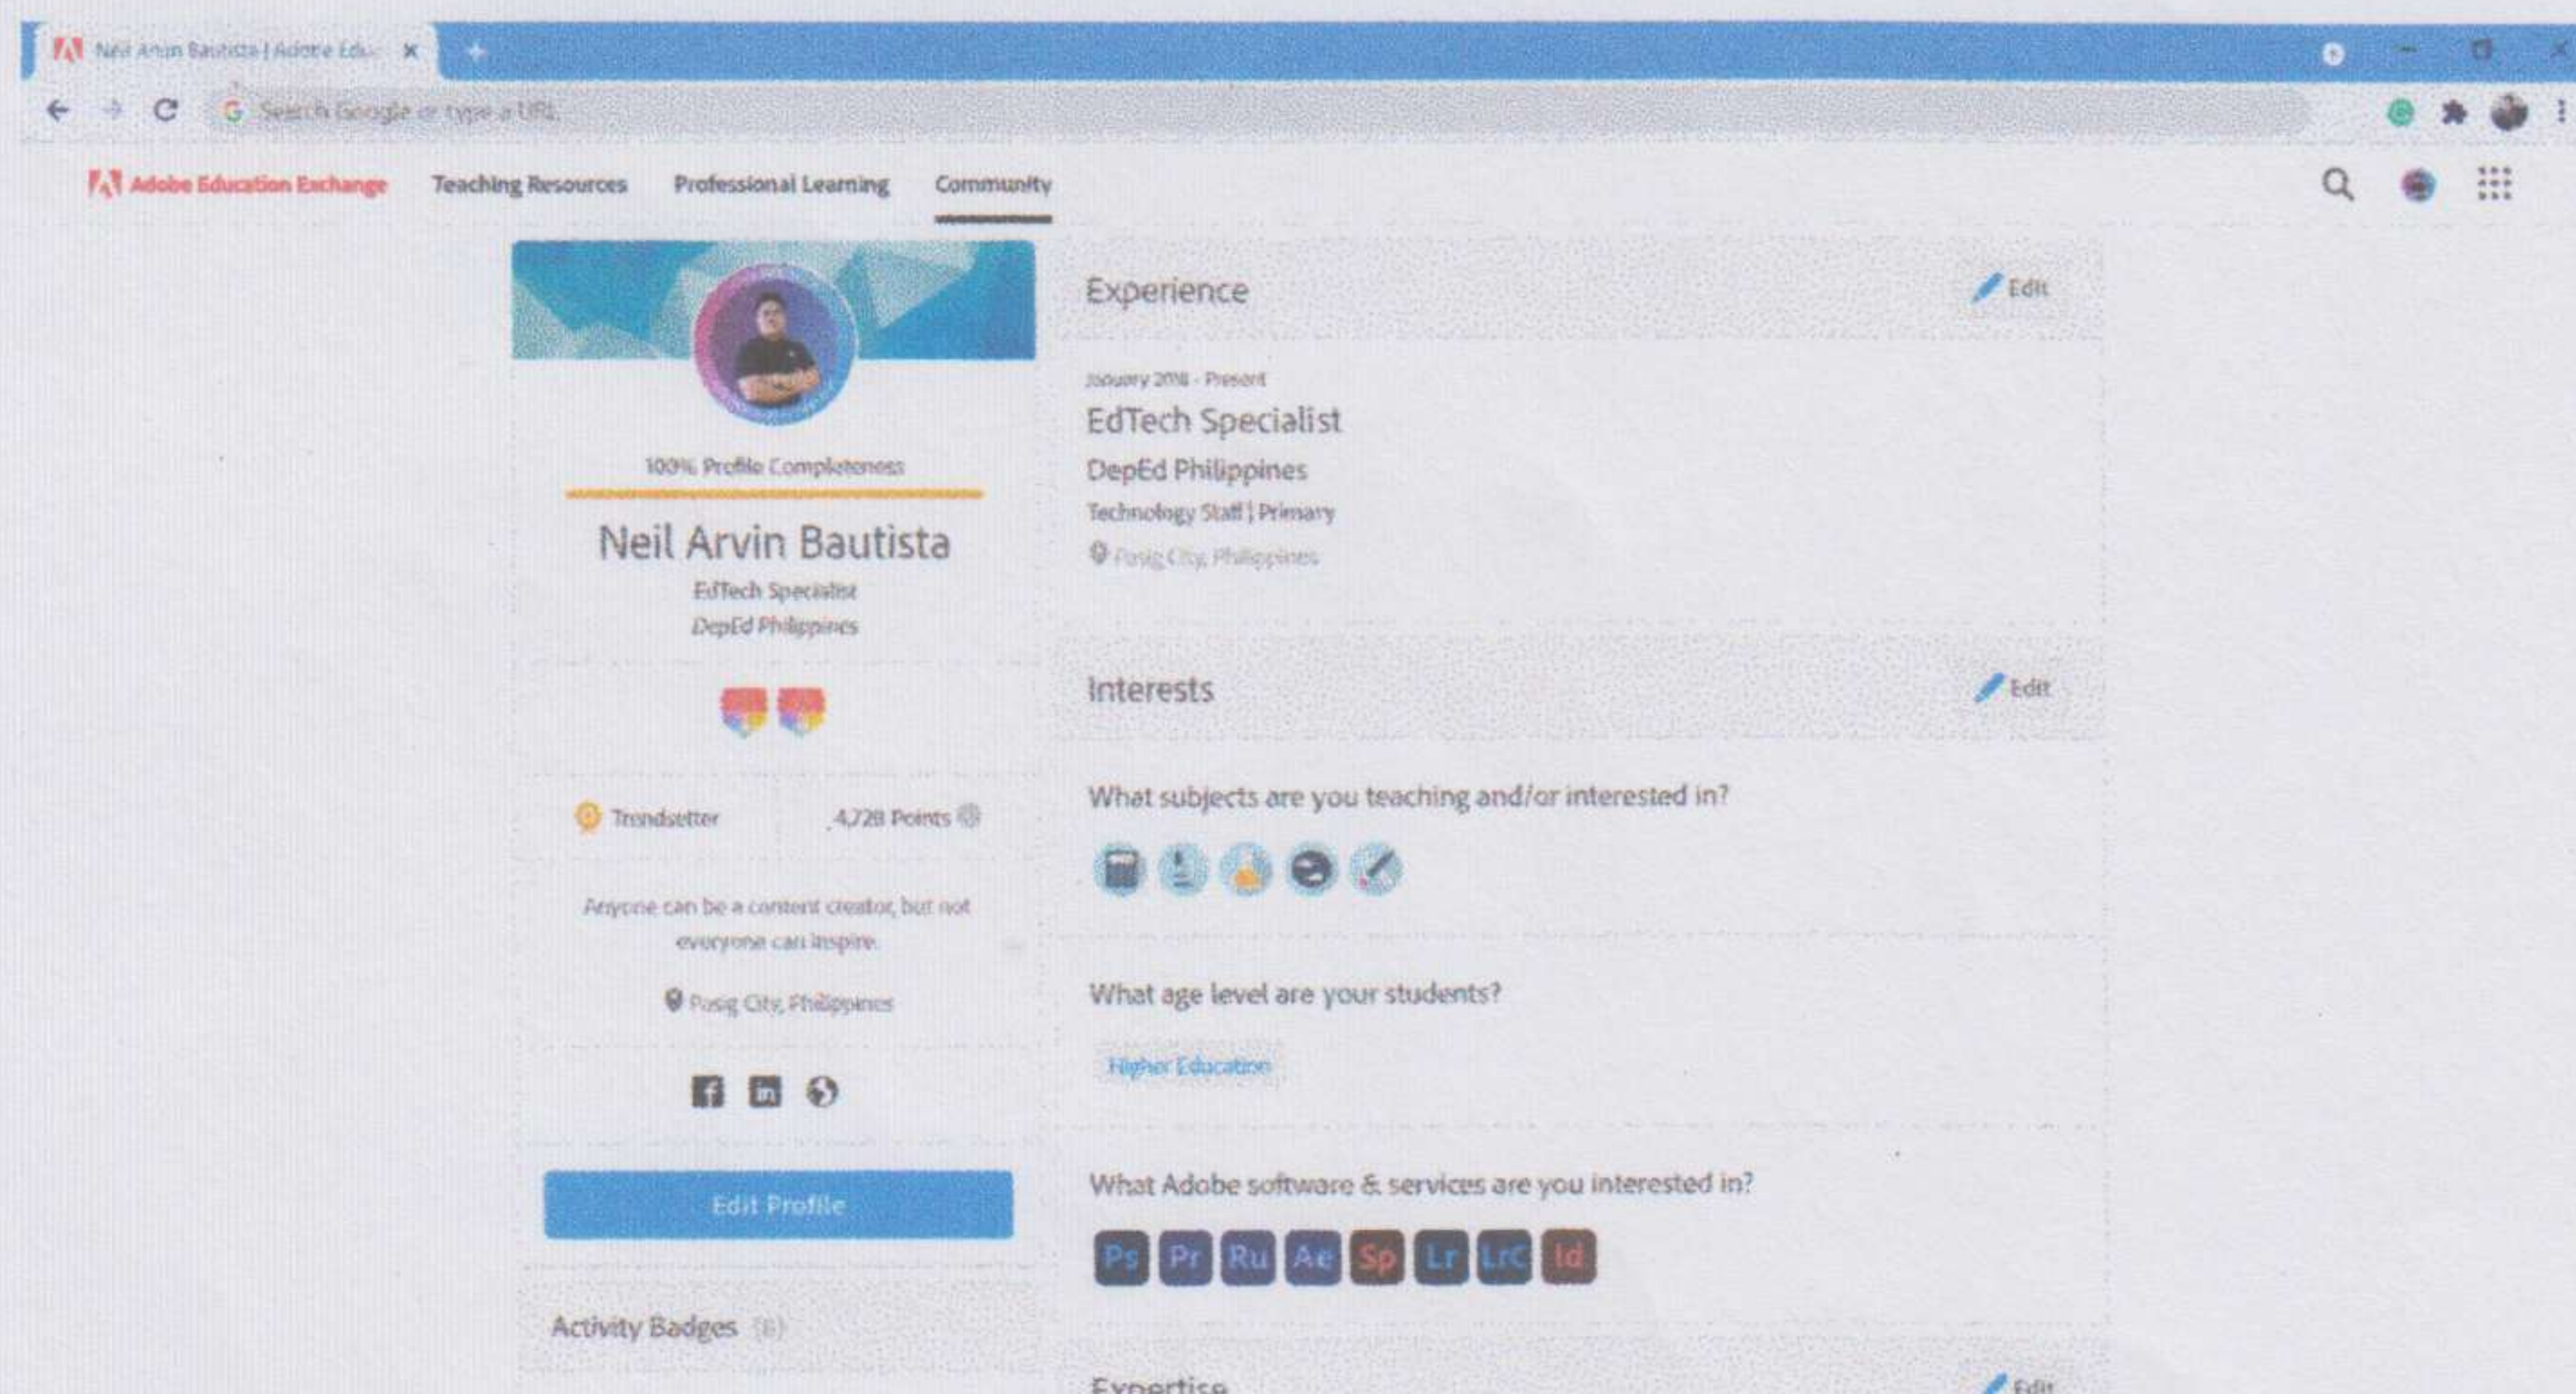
Neil Arvin Bautista | Adobe Edu ×

Search Google or type a URL

Adobe Education Exchange Teaching Resources Professional Learning Community

100% Profile Completeness

Neil Arvin Bautista

EdTech Specialist

DepEd Philippines

Trendsetter 4,728 Points

Anyone can be a content creator, but not everyone can inspire.

Pasig City, Philippines

Edit Profile

Activity Badges (8)

Experience Edit

January 2018 - Present

EdTech Specialist

DepEd Philippines

Technology Staff | Primary

Pasig City, Philippines

Interests Edit

What subjects are you teaching and/or interested in?

What age level are your students?

Higher Education

What Adobe software & services are you interested in?

Ps Pr Ru Ae Sp Lr LrC Id

Expertise Edit